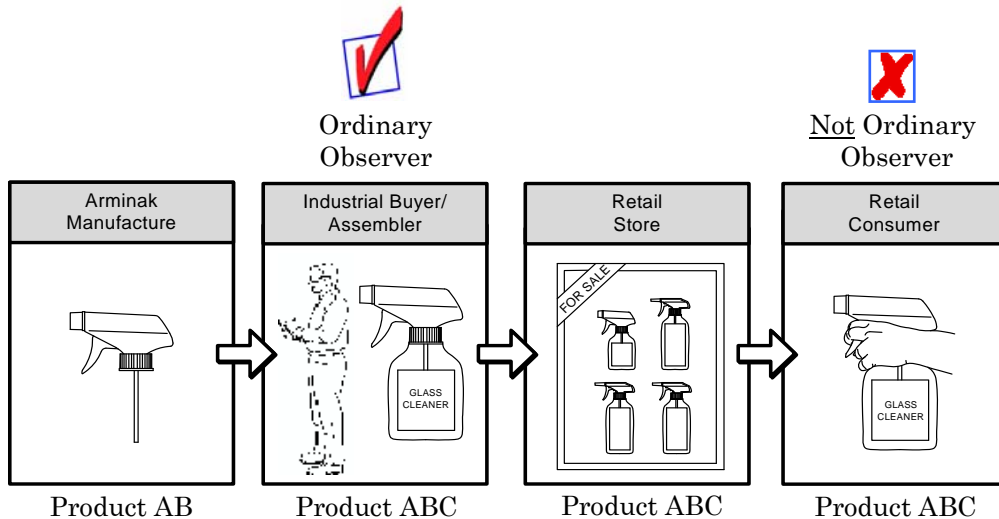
Ordinary Observer

Not Ordinary Observer

Arminak Manufacture

Product AB

Industrial Buyer/ Assembler

GLASS CLEANER

Product ABC

Retail Store

FOR SALE

Product ABC

Retail Consumer

GLASS CLEANER

Product ABC